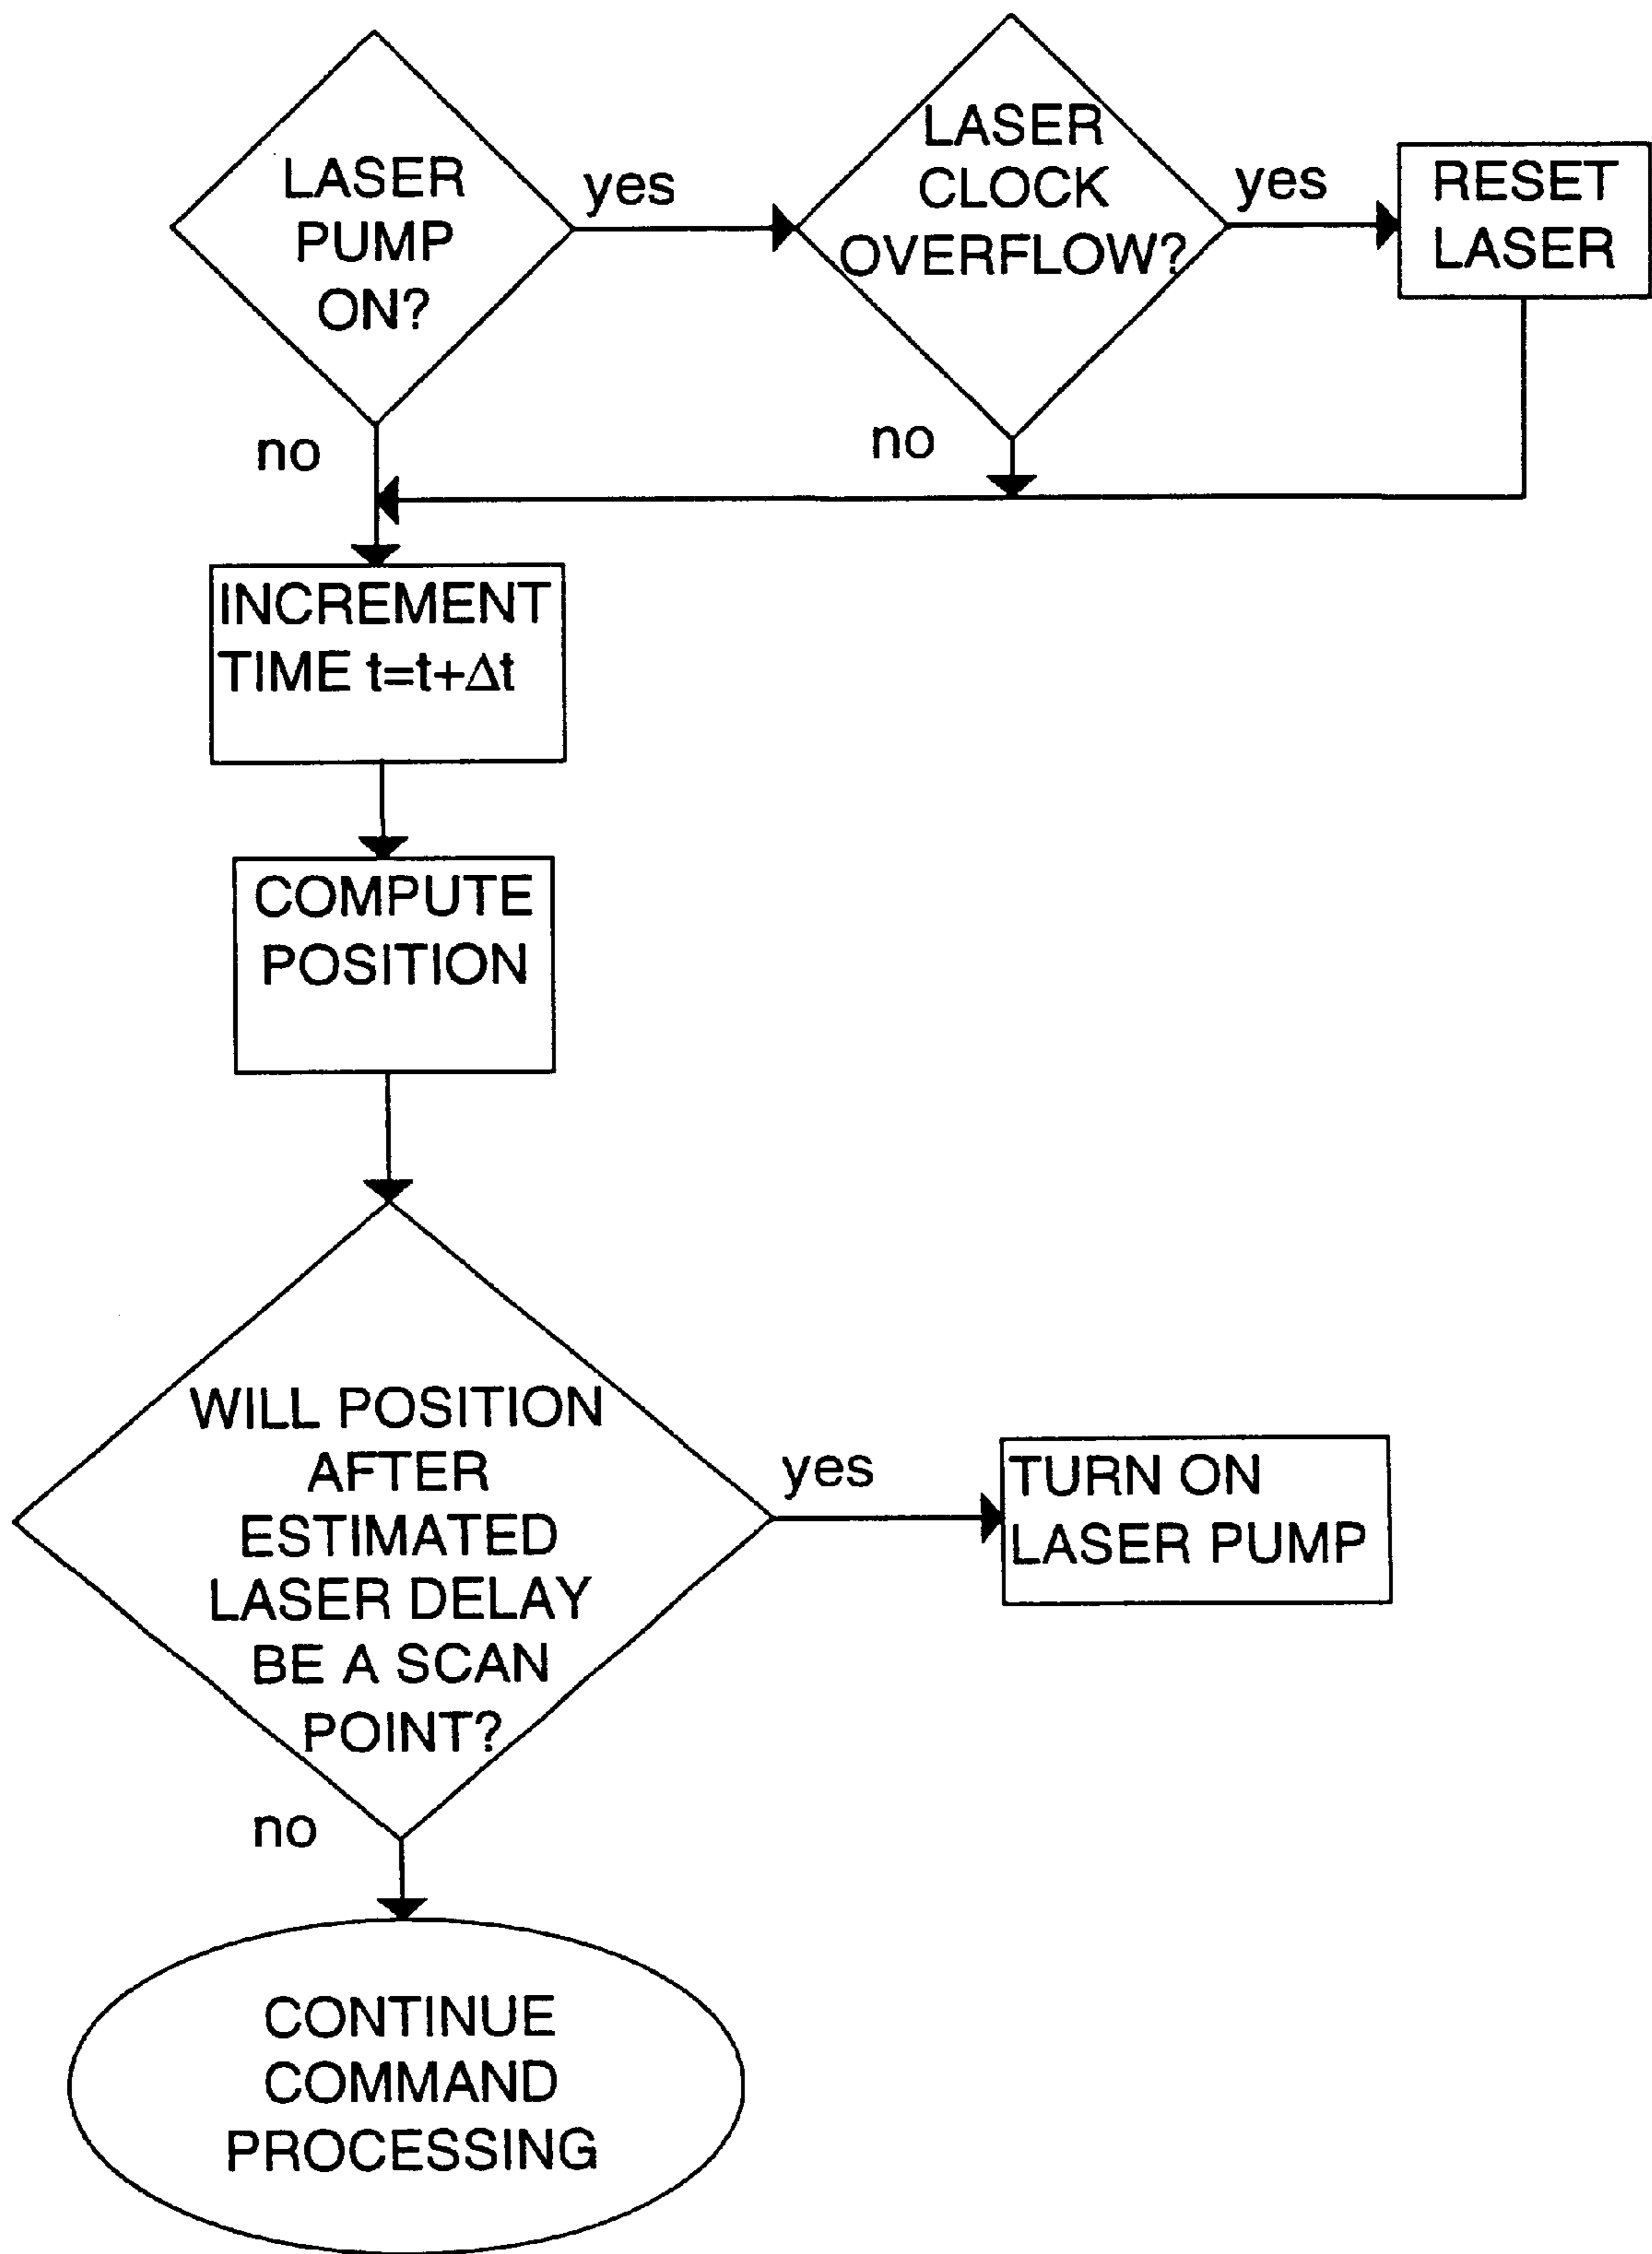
LASER PUMP ON?

yes

LASER CLOCK OVERFLOW?

yes

RESET LASER

no

no

INCREMENT TIME $t=t+\Delta t$

COMPUTE POSITION

WILL POSITION AFTER ESTIMATED LASER DELAY BE A SCAN POINT?

yes

TURN ON LASER PUMP

no

CONTINUE COMMAND PROCESSING